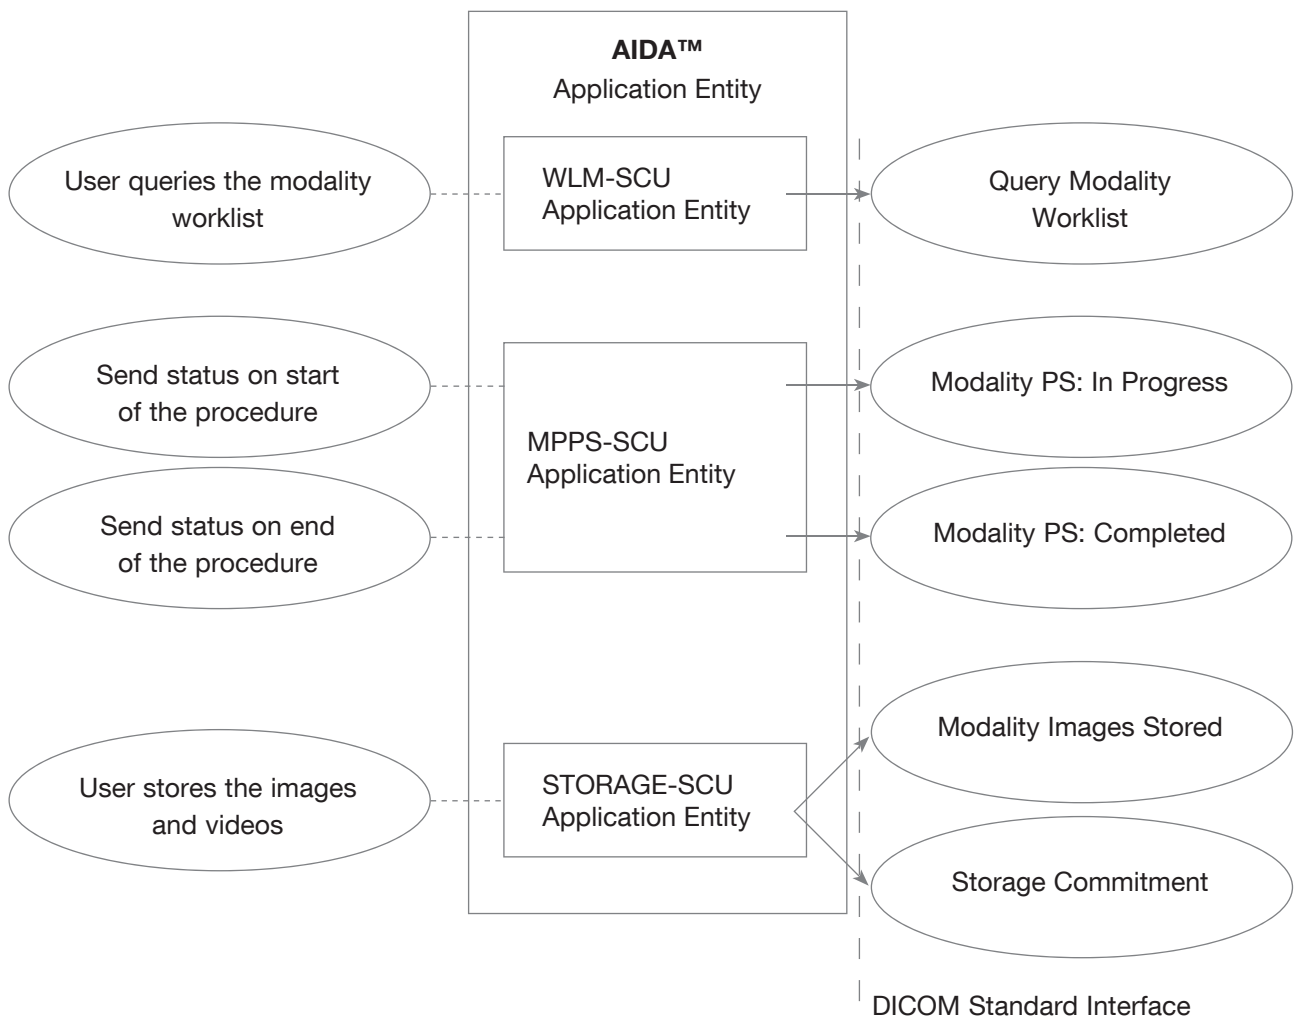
AIDA™
Application Entity

User queries the modality worklist

WLM-SCU
Application Entity

Query Modality Worklist

Send status on start of the procedure

MPPS-SCU
Application Entity

Modality PS: In Progress

Send status on end of the procedure

Modality PS: Completed

User stores the images and videos

STORAGE-SCU
Application Entity

Modality Images Stored

Storage Commitment

DICOM Standard Interface